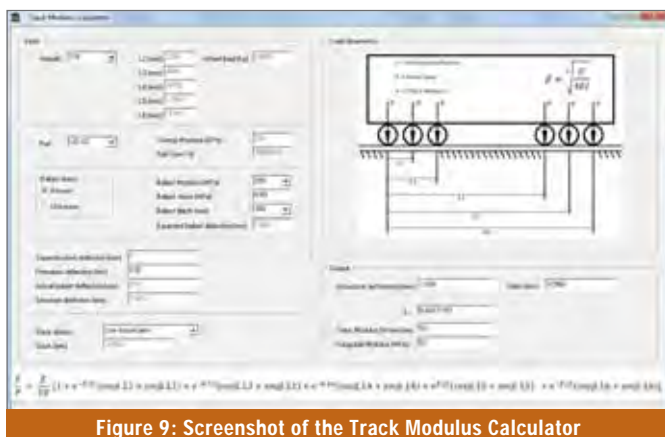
Track Modulus Calculator

Input

Vehicle

Rail

Ballast

Output

Load Geometry

$\beta = \sqrt[4]{\frac{U}{4EI}}$

Subgrade Modulus (MPa)

$\frac{y}{P} = \frac{\beta}{2U}$ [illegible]

Figure 9: Screenshot of the Track Modulus Calculator